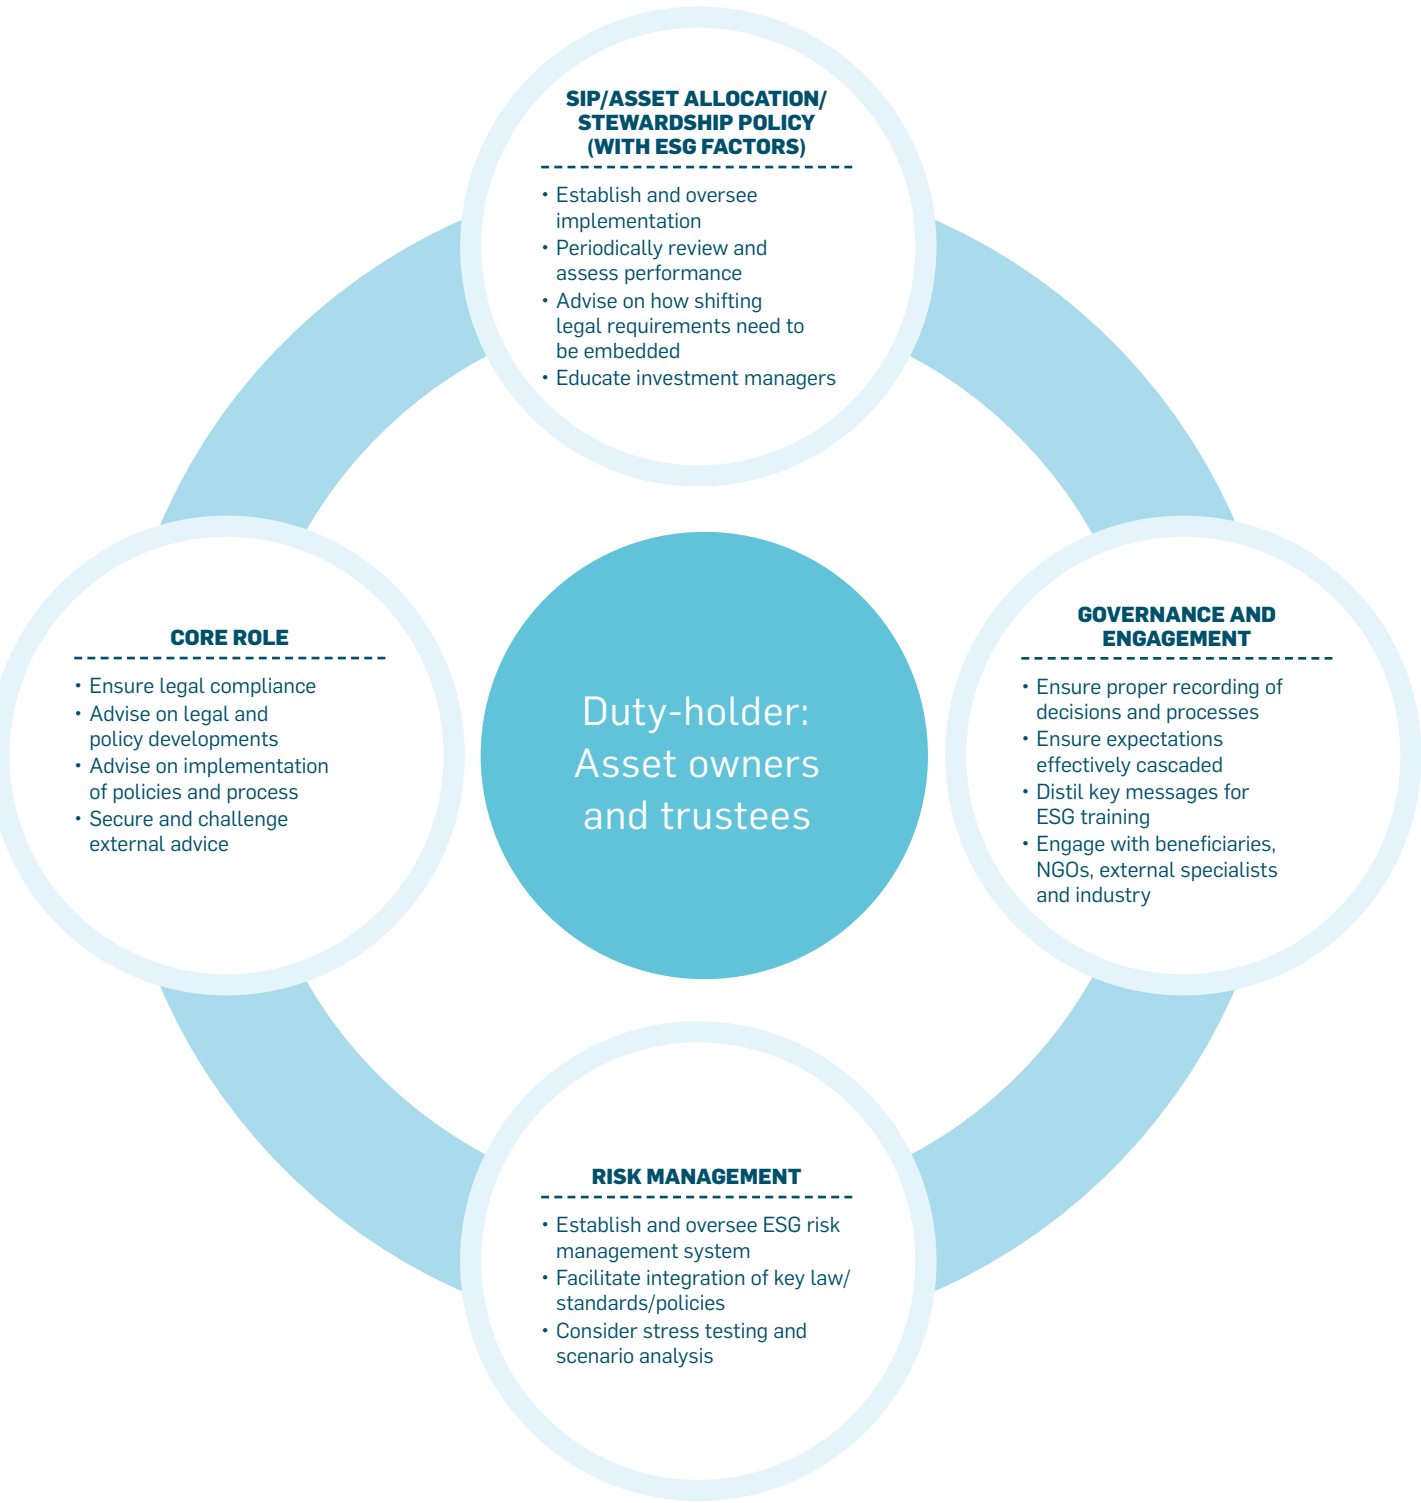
SIP/ASSET ALLOCATION/ STEWARDSHIP POLICY (WITH ESG FACTORS)

• Establish and oversee implementation
• Periodically review and assess performance
• Advise on how shifting legal requirements need to be embedded
• Educate investment managers

CORE ROLE

• Ensure legal compliance
• Advise on legal and policy developments
• Advise on implementation of policies and process
• Secure and challenge external advice

Duty-holder: Asset owners and trustees

GOVERNANCE AND ENGAGEMENT

• Ensure proper recording of decisions and processes
• Ensure expectations effectively cascaded
• Distil key messages for ESG training
• Engage with beneficiaries, NGOs, external specialists and industry

RISK MANAGEMENT

• Establish and oversee ESG risk management system
• Facilitate integration of key law/ standards/policies
• Consider stress testing and scenario analysis